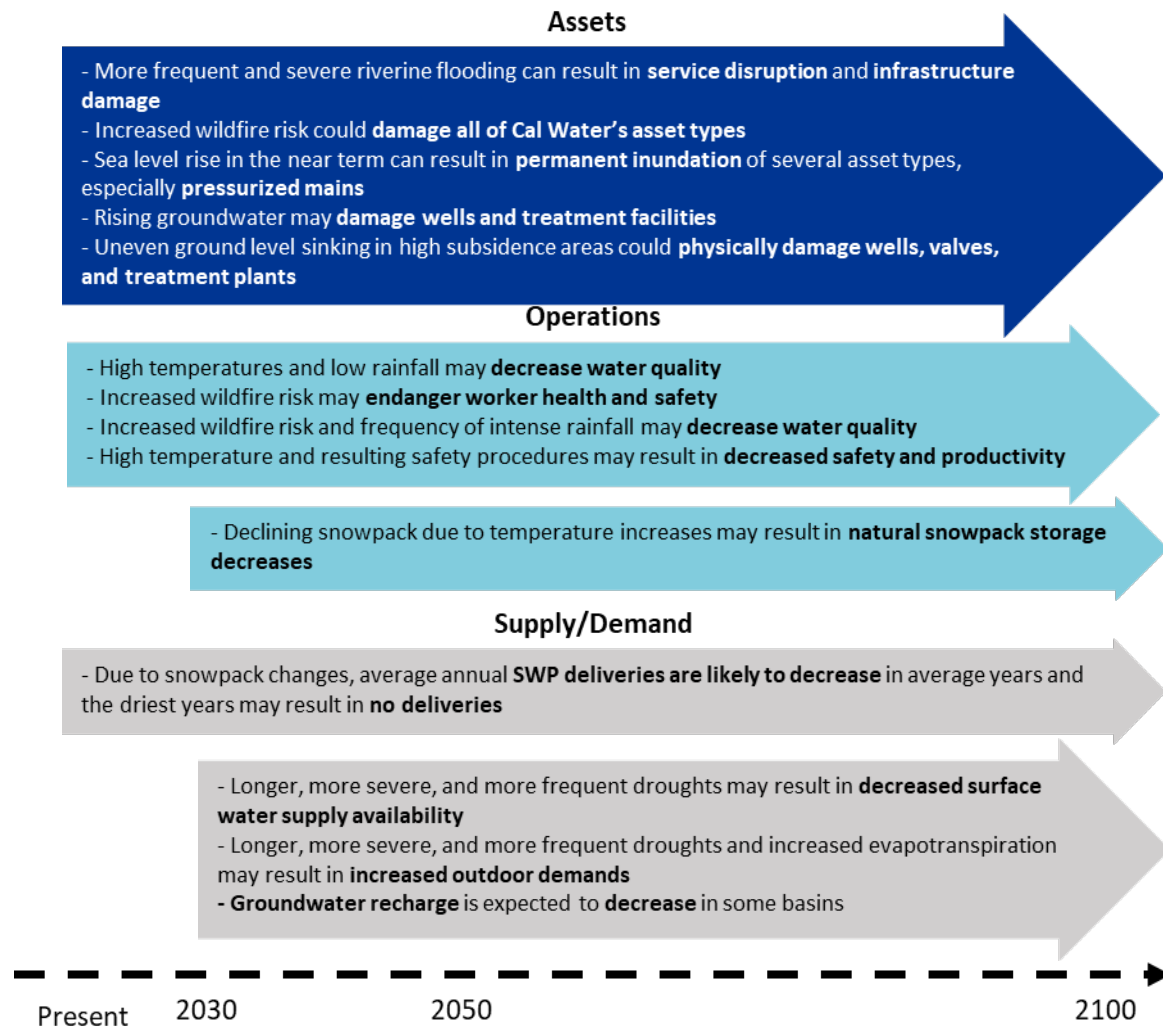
Assets

- More frequent and severe riverine flooding can result in service disruption and infrastructure damage
- Increased wildfire risk could damage all of Cal Water's asset types
- Sea level rise in the near term can result in permanent inundation of several asset types, especially pressurized mains
- Rising groundwater may damage wells and treatment facilities
- Uneven ground level sinking in high subsidence areas could physically damage wells, valves, and treatment plants

Operations

- High temperatures and low rainfall may decrease water quality
- Increased wildfire risk may endanger worker health and safety
- Increased wildfire risk and frequency of intense rainfall may decrease water quality
- High temperature and resulting safety procedures may result in decreased safety and productivity

- Declining snowpack due to temperature increases may result in natural snowpack storage decreases

Supply/Demand

- Due to snowpack changes, average annual SWP deliveries are likely to decrease in average years and the driest years may result in no deliveries

- Longer, more severe, and more frequent droughts may result in decreased surface water supply availability
- Longer, more severe, and more frequent droughts and increased evapotranspiration may result in increased outdoor demands
- Groundwater recharge is expected to decrease in some basins

Present 2030 2050 2100